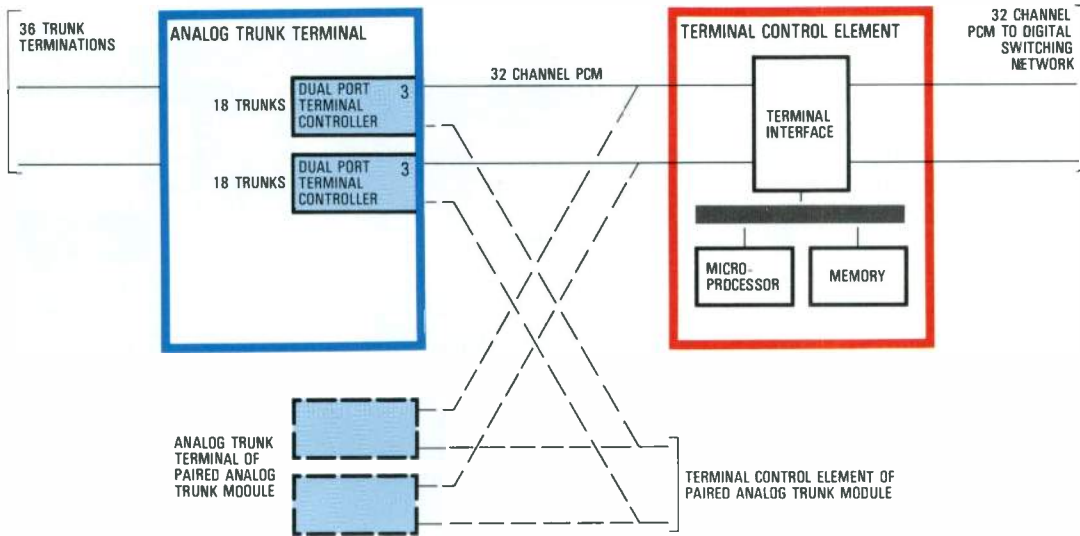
36 TRUNK TERMINATIONS

ANALOG TRUNK TERMINAL

18 TRUNKS

DUAL PORT TERMINAL CONTROLLER 3

18 TRUNKS

DUAL PORT TERMINAL CONTROLLER 3

32 CHANNEL PCM

TERMINAL CONTROL ELEMENT

TERMINAL INTERFACE

MICRO-PROCESSOR

MEMORY

32 CHANNEL PCM TO DIGITAL SWITCHING NETWORK

ANALOG TRUNK TERMINAL OF PAIRED ANALOG TRUNK MODULE

TERMINAL CONTROL ELEMENT OF PAIRED ANALOG TRUNK MODULE